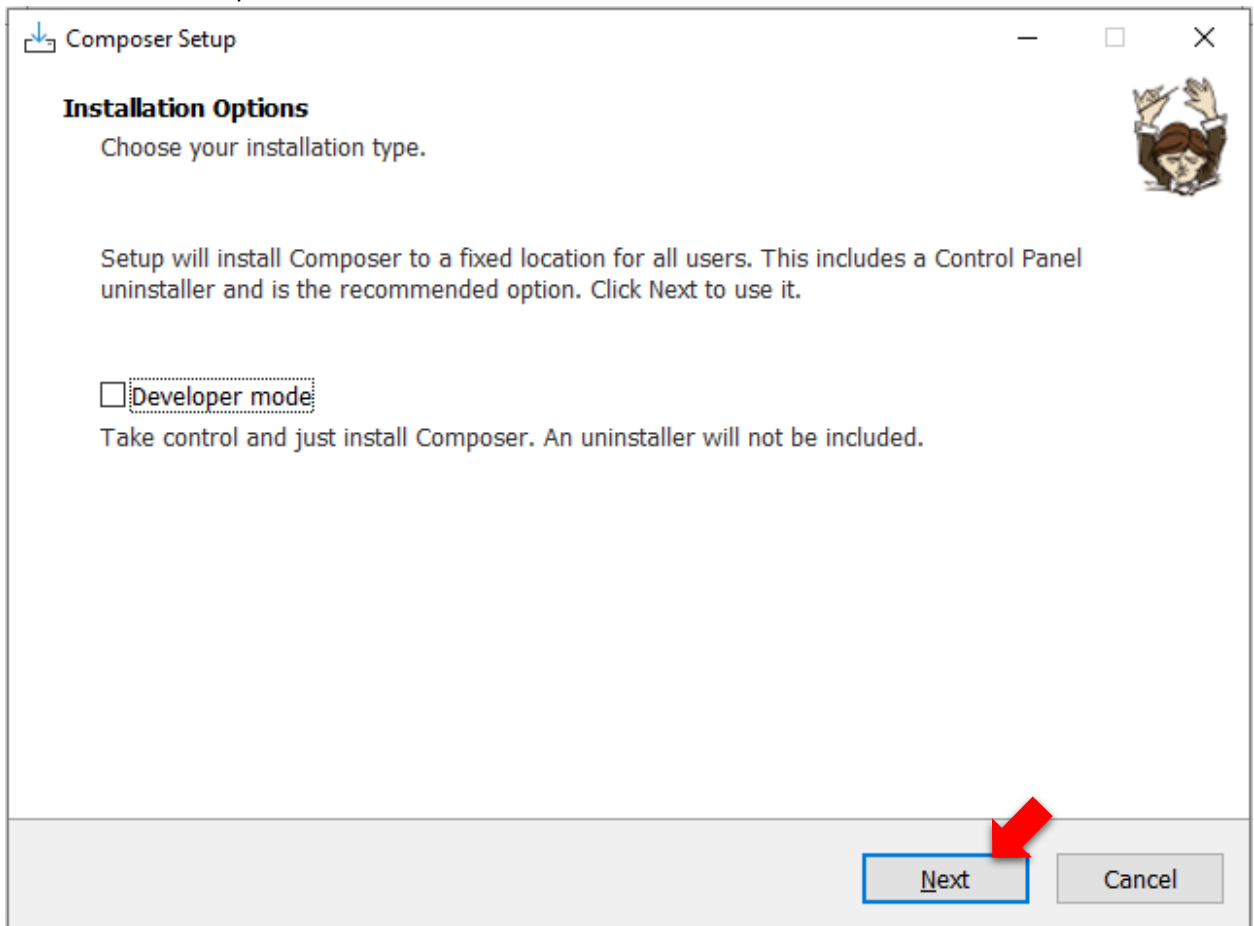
Composer Setup

Installation Options
Choose your installation type.

Setup will install Composer to a fixed location for all users. This includes a Control Panel uninstaller and is the recommended option. Click Next to use it.

Developer mode
Take control and just install Composer. An uninstaller will not be included.

Next
Cancel